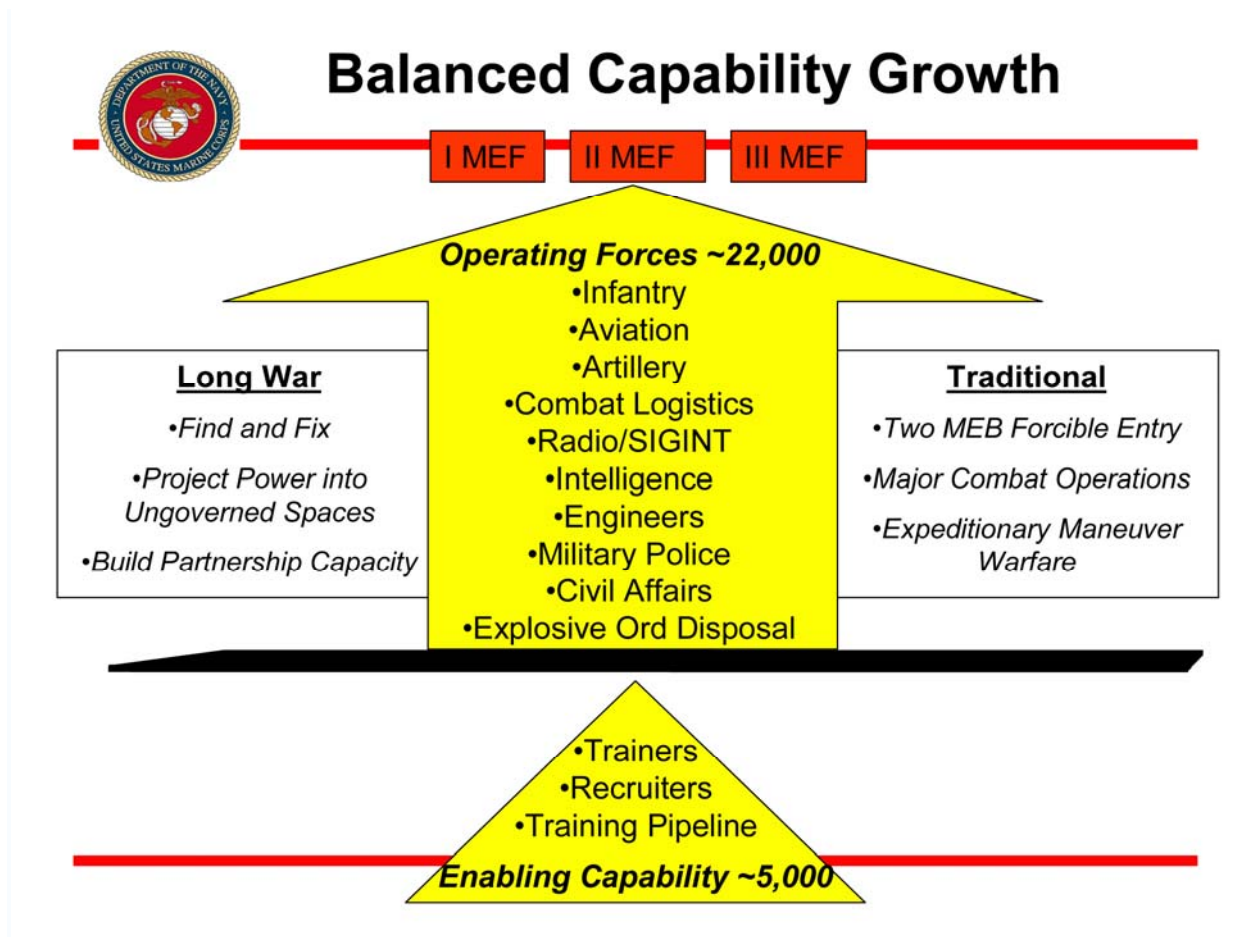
DEPARTMENT OF THE NAVY
UNITED STATES MARINE CORPS

Balanced Capability Growth

I MEF

II MEF

III MEF

Operating Forces ~22,000
•Infantry
•Aviation
•Artillery
•Combat Logistics
•Radio/SIGINT
•Intelligence
•Engineers
•Military Police
•Civil Affairs
•Explosive Ord Disposal

Long War
•Find and Fix
•Project Power into Ungoverned Spaces
•Build Partnership Capacity

Traditional
•Two MEB Forcible Entry
•Major Combat Operations
•Expeditionary Maneuver Warfare

•Trainers
•Recruiters
•Training Pipeline
Enabling Capability ~5,000